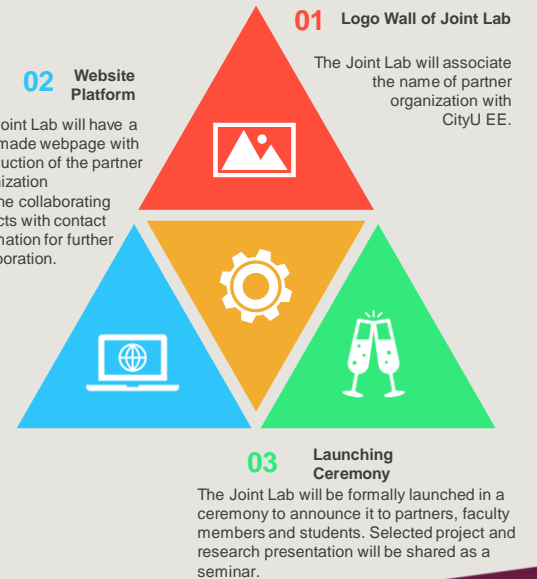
01 Logo Wall of Joint Lab

The Joint Lab will associate the name of partner organization with CityU EE.

02 Website Platform

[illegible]oint Lab will have a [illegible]made webpage with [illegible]uction of the partner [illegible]ization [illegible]he collaborating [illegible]cts with contact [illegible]nation for further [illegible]boration.

03 Launching Ceremony

The Joint Lab will be formally launched in a ceremony to announce it to partners, faculty members and students. Selected project and research presentation will be shared as a seminar.